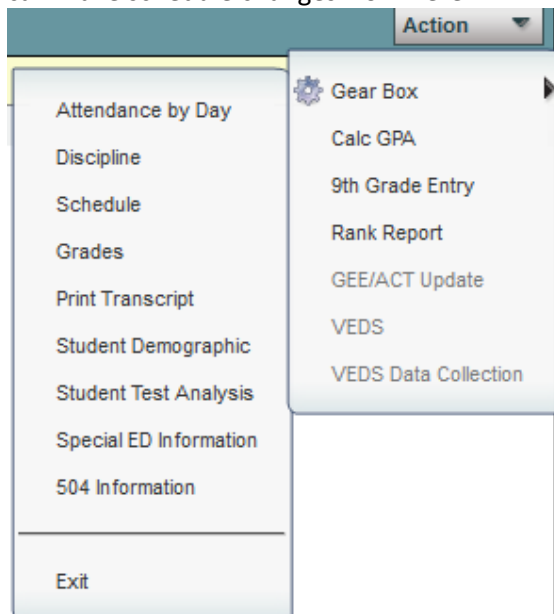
Action

Gear Box
Calc GPA
9th Grade Entry
Rank Report
GEE/ACT Update
VEDS
VEDS Data Collection

Attendance by Day
Discipline
Schedule
Grades
Print Transcript
Student Demographic
Student Test Analysis
Special ED Information
504 Information

Exit